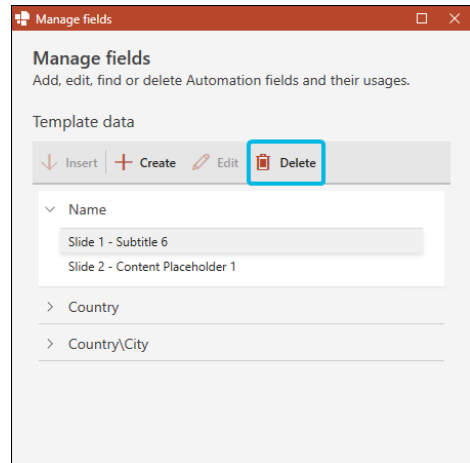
Manage fields

Manage fields

Add, edit, find or delete Automation fields and their usages.

Template data

Insert
Create
Edit
Delete

Name

Slide 1 - Subtitle 6

Slide 2 - Content Placeholder 1

Country

Country\City